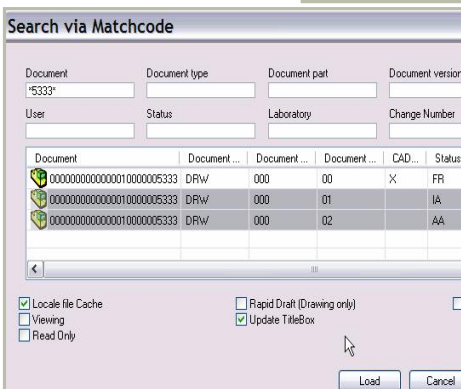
Search via Matchcode

Document
*5333*

Document type

Document part

Document version

User

Status

Laboratory

Change Number

| Document | Document ... | Document ... | Document ... | CAD... | Status |
|---|---|---|---|---|---|
| 0000000000000010000005333 | DRW | 000 | 00 | X | FR |
| 0000000000000010000005333 | DRW | 000 | 01 | | IA |
| 0000000000000010000005333 | DRW | 000 | 02 | | AA |

Locale file Cache
Viewing
Read Only

Rapid Draft (Drawing only)
Update TitleBox

Load
Cancel